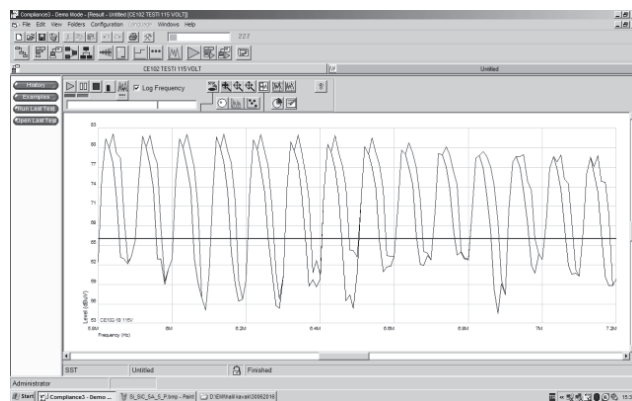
Compliance3 - Demo Mode - [Result - Untitled (CE102 TEST1 115 VOLT)]
File Edit View Folders Configuration Language Windows Help
227
CE102 TEST1 115 VOLT
Untitled
History
Examples
Run Last Test
Open Last Test
Log Frequency
83
80
77
74
71
68
65
62
59
56
53
Level (dBuV)
CE102/1B 115V
6.6M
6M
6.2M
6.4M
6.6M
6.8M
7M
7.2M
Frequency (Hz)
SST
Untitled
Finished
Administrator
Start
Compliance3 - Demo ...
SI_SC_5A_5_P.bmp - Paint
D:\EMI\kalli\avali\0562616
15:3